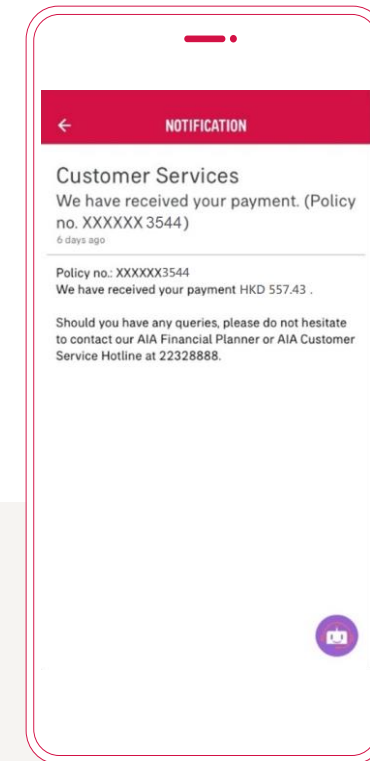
←
NOTIFICATION

Customer Services
We have received your payment. (Policy no. XXXXXX 3544)
6 days ago

Policy no.: XXXXXX3544
We have received your payment HKD 557.43 .

Should you have any queries, please do not hesitate to contact our AIA Financial Planner or AIA Customer Service Hotline at 22328888.